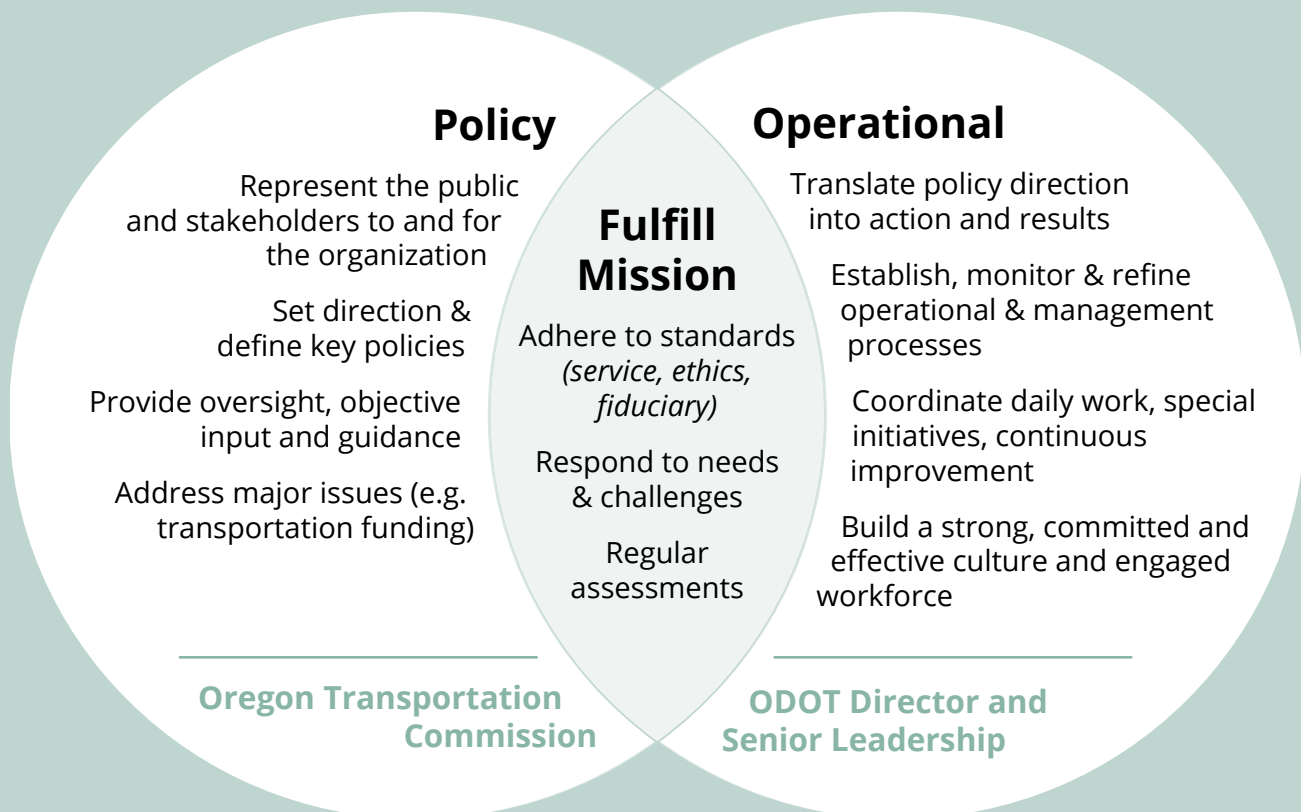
Policy

Represent the public and stakeholders to and for the organization

Set direction & define key policies

Provide oversight, objective input and guidance

Address major issues (e.g. transportation funding)

Oregon Transportation Commission

Fulfill Mission

Adhere to standards *(service, ethics, fiduciary)*

Respond to needs & challenges

Regular assessments

Operational

Translate policy direction into action and results

Establish, monitor & refine operational & management processes

Coordinate daily work, special initiatives, continuous improvement

Build a strong, committed and effective culture and engaged workforce

ODOT Director and Senior Leadership